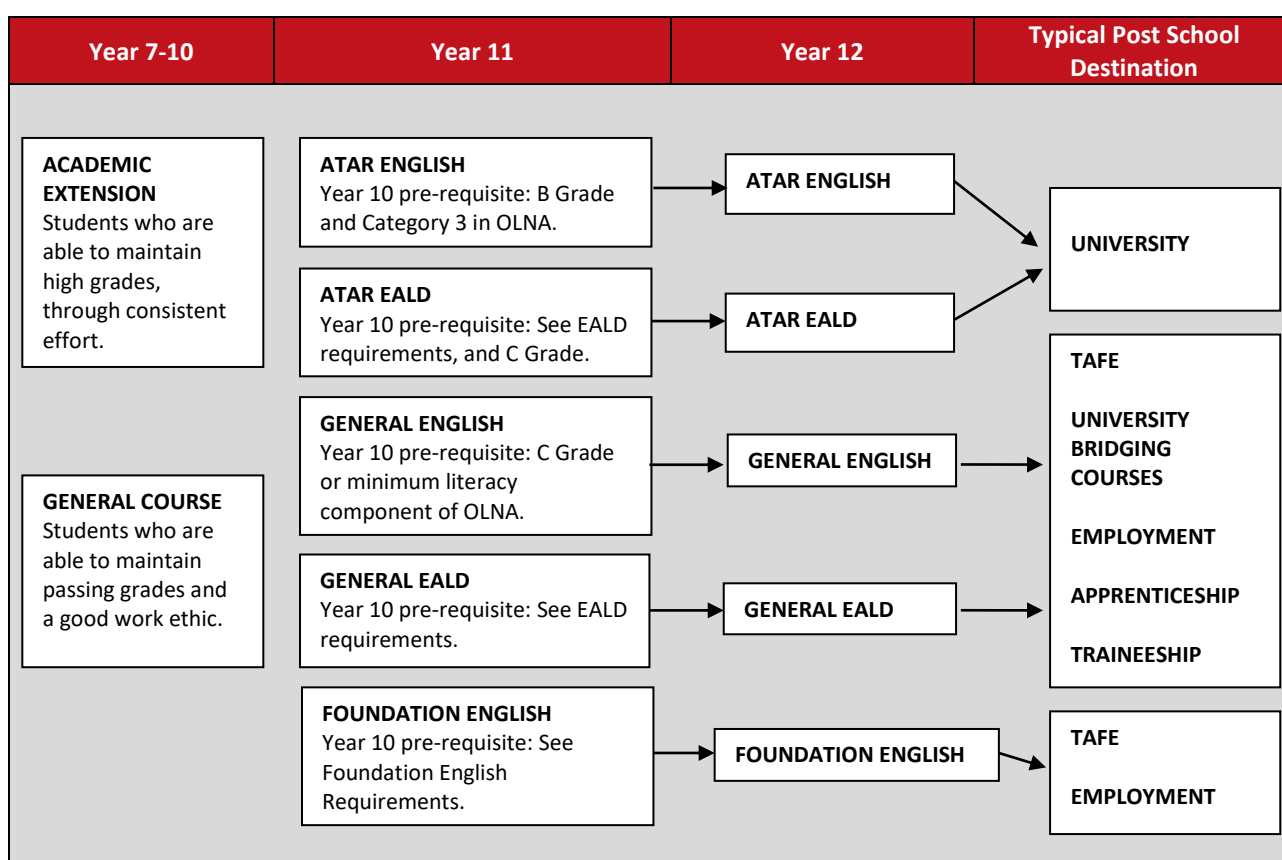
Year 7-10

Year 11

Year 12

Typical Post School Destination

ACADEMIC EXTENSION
Students who are able to maintain high grades, through consistent effort.

ATAR ENGLISH
Year 10 pre-requisite: B Grade and Category 3 in OLNA.

ATAR ENGLISH

ATAR EALD
Year 10 pre-requisite: See EALD requirements, and C Grade.

ATAR EALD

UNIVERSITY

GENERAL COURSE
Students who are able to maintain passing grades and a good work ethic.

GENERAL ENGLISH
Year 10 pre-requisite: C Grade or minimum literacy component of OLNA.

GENERAL ENGLISH

GENERAL EALD
Year 10 pre-requisite: See EALD requirements.

GENERAL EALD

TAFE

UNIVERSITY BRIDGING COURSES

EMPLOYMENT

APPRENTICESHIP

TRAINEESHIP

FOUNDATION ENGLISH
Year 10 pre-requisite: See Foundation English Requirements.

FOUNDATION ENGLISH

TAFE

EMPLOYMENT